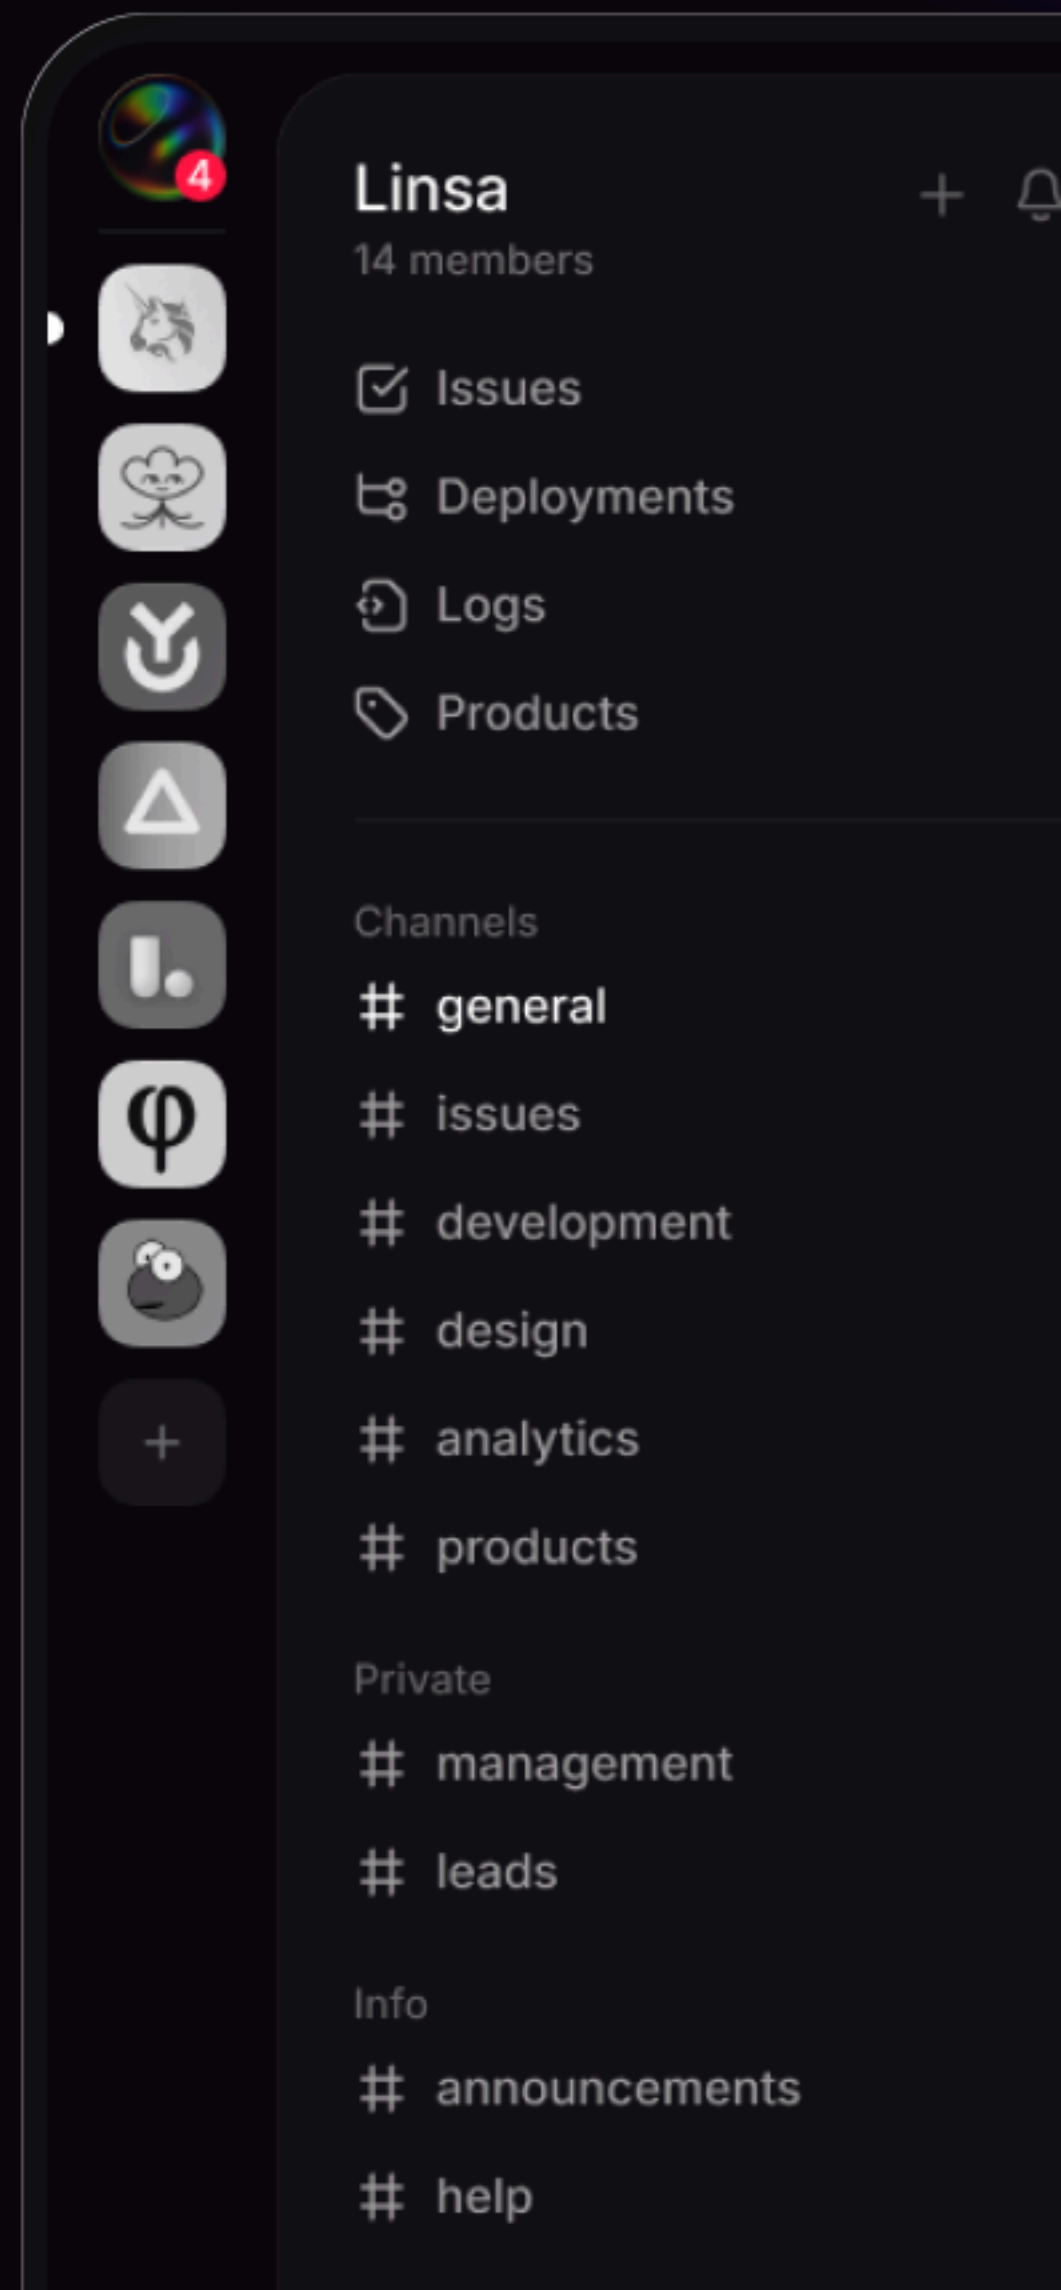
4

Linsa
14 members

Issues

Deployments

Logs

Products

Channels

# general

# issues

# development

# design

# analytics

# products

Private

# management

# leads

Info

# announcements

# help